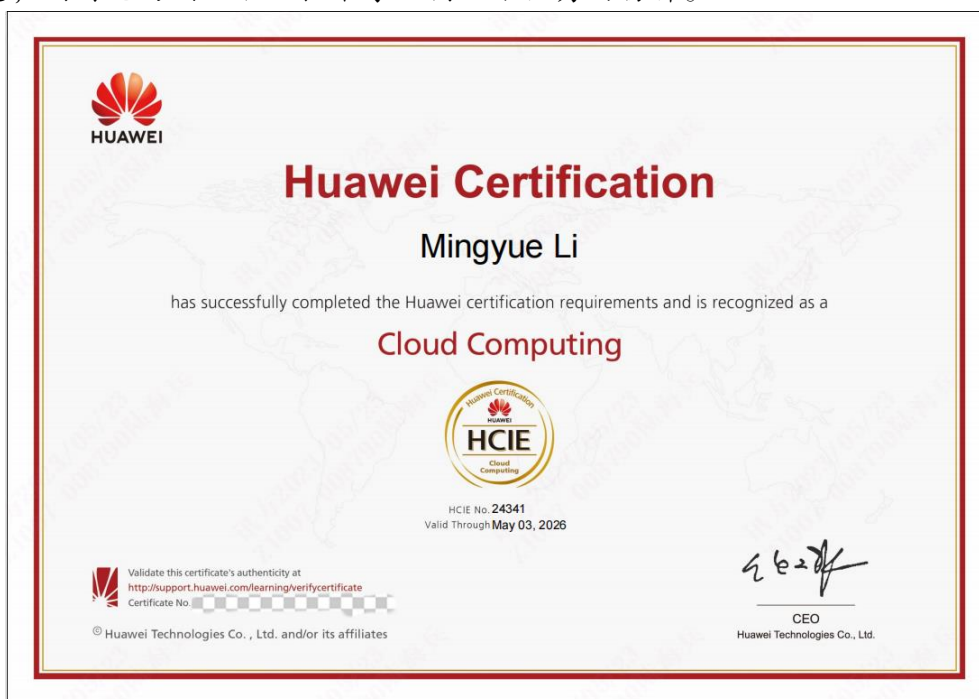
HUAWEI

Huawei Certification

Mingyue Li

has successfully completed the Huawei certification requirements and is recognized as a

Cloud Computing

Huawei Certification
HUAWEI
HCIE
Cloud Computing

HCIE No. 24341
Valid Through May 03, 2026

Validate this certificate's authenticity at
http://support.huawei.com/learning/verifycertificate
Certificate No. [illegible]

© Huawei Technologies Co., Ltd. and/or its affiliates

CEO
Huawei Technologies Co., Ltd.